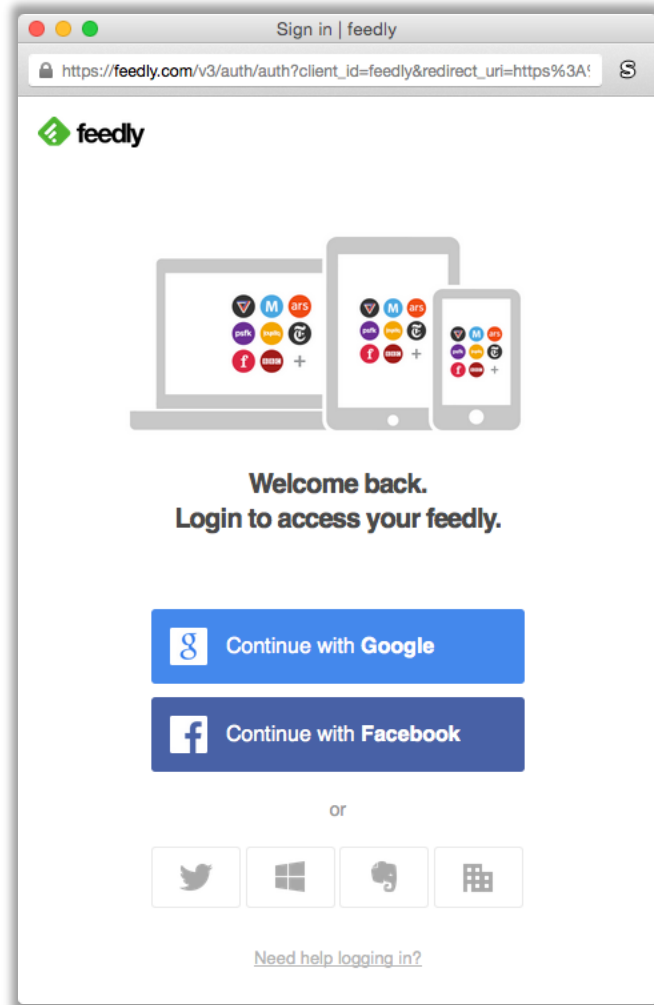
Sign in | feedly

https://feedly.com/v3/auth/auth?client_id=feedly&redirect_uri=https%3A

feedly

M ars psfk f BBC +

Welcome back.
Login to access your feedly.

Continue with Google

Continue with Facebook

or

Need help logging in?